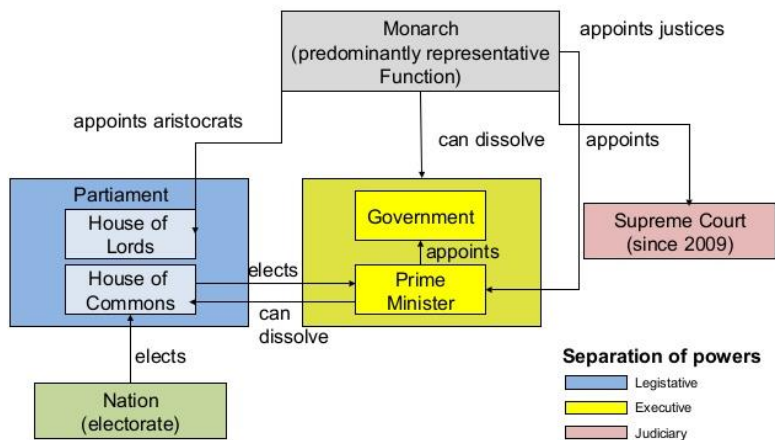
Monarch (predominantly representative Function)

appoints justices

appoints aristocrats

can dissolve

appoints

Partiament

House of Lords

House of Commons

Government

appoints

elects

Prime Minister

can dissolve

Supreme Court (since 2009)

elects

Nation (electorate)

Separation of powers

Legistative

Executive

Judiciary